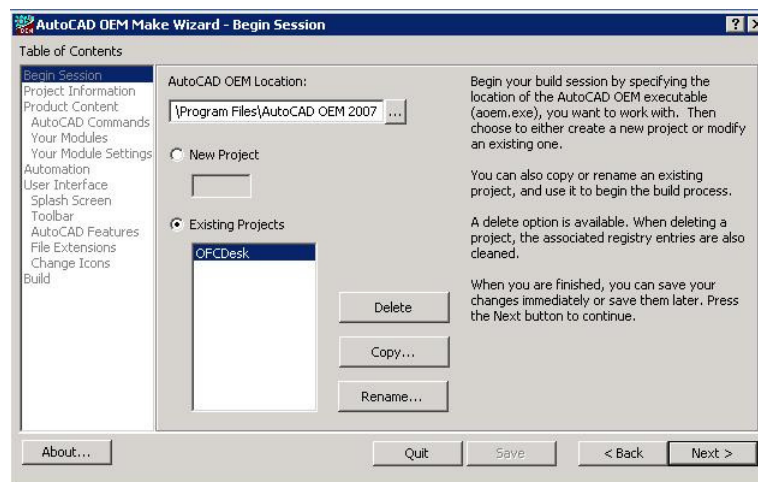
AutoCAD OEM Make Wizard - Begin Session

?

Table of Contents

Begin Session
Project Information
Product Content
AutoCAD Commands
Your Modules
Your Module Settings
Automation
User Interface
Splash Screen
Toolbar
AutoCAD Features
File Extensions
Change Icons
Build

AutoCAD OEM Location:

\Program Files\AutoCAD OEM 2007

...

New Project

Existing Projects

OFCDesk

Delete

Copy...

Rename...

Begin your build session by specifying the location of the AutoCAD OEM executable (aoem.exe), you want to work with. Then choose to either create a new project or modify an existing one.

You can also copy or rename an existing project, and use it to begin the build process.

A delete option is available. When deleting a project, the associated registry entries are also cleaned.

When you are finished, you can save your changes immediately or save them later. Press the Next button to continue.

About...

Quit

Save

< Back

Next >